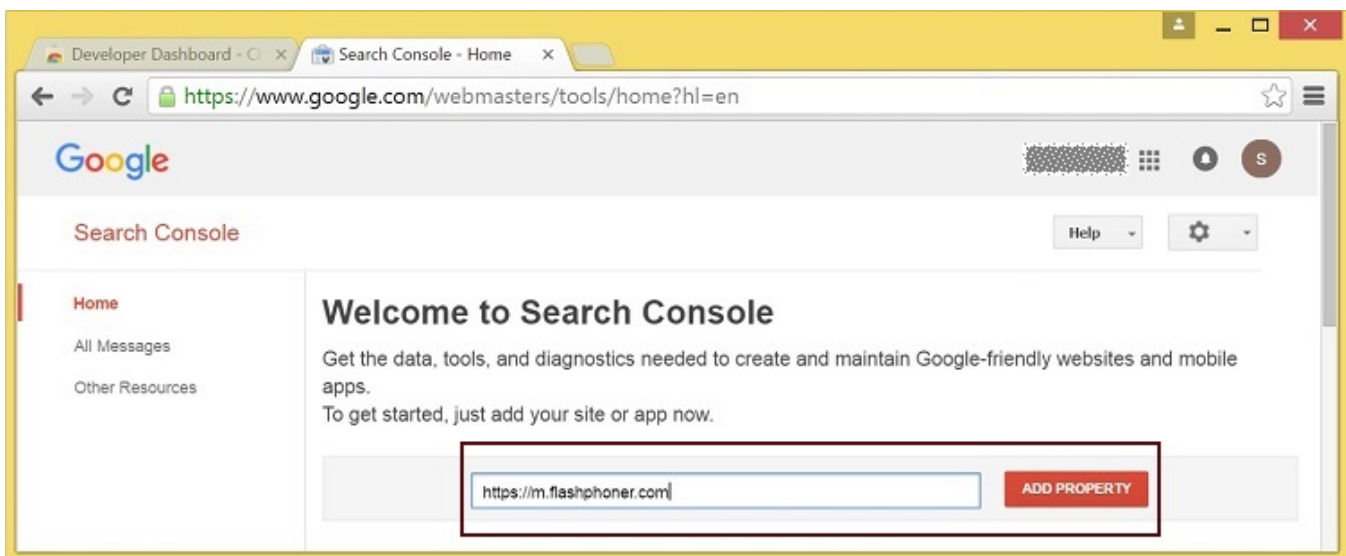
Developer Dashboard - C ×
Search Console - Home ×

https://www.google.com/webmasters/tools/home?hl=en

Google

S

Search Console

Help

Home
All Messages
Other Resources

Welcome to Search Console

Get the data, tools, and diagnostics needed to create and maintain Google-friendly websites and mobile apps.
To get started, just add your site or app now.

https://m.flashphoner.com

ADD PROPERTY